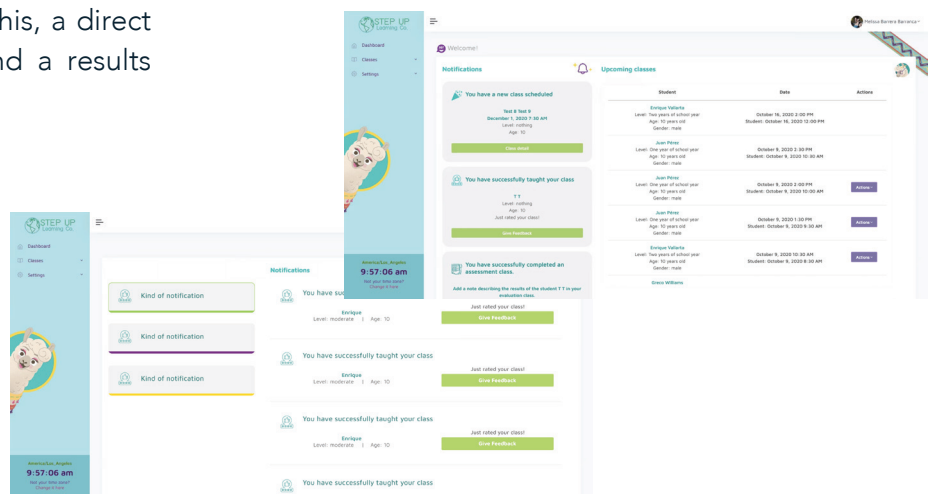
his, a direct
nd a results

STEP UP Learning Co.

Dashboard
Classes
Settings

Melissa Barrera Barranca

Welcome!

Notifications

You have a new class scheduled
Test 8 Test 9
December 1, 2020 7:30 AM
Level: nothing
Age: 10
Class detail

You have successfully taught your class
T T
Level: nothing
Age: 10
Just rated your class!
Give Feedback

You have successfully completed an assessment class.
Add a note describing the results of the student T T in your evaluation class.

America/Los_Angeles
9:57:06 am
Not your time zone?
Change it here

Upcoming classes

| Student | Date | Actions |
|---|---|---|
| Enrique Vallarta Level: Two years of school year Age: 10 years old Gender: male | October 16, 2020 2:00 PM Student: October 16, 2020 12:00 PM | |
| Juan Pérez Level: One year of school year Age: 10 years old Gender: male | October 9, 2020 2:30 PM Student: October 9, 2020 10:30 AM | |
| Juan Pérez Level: One year of school year Age: 10 years old Gender: male | October 9, 2020 2:00 PM Student: October 9, 2020 10:00 AM | Actions |
| Juan Pérez Level: One year of school year Age: 10 years old Gender: male | October 9, 2020 1:30 PM Student: October 9, 2020 9:30 AM | Actions |
| Enrique Vallarta Level: Two years of school year Age: 10 years old Gender: male | October 9, 2020 10:30 AM Student: October 9, 2020 8:30 AM | Actions |
| Greco Williams | | |

STEP UP Learning Co.

Dashboard
Classes
Settings

Kind of notification
Kind of notification
Kind of notification

America/Los_Angeles
9:57:06 am
Not your time zone?
Change it here

Notifications

You have succ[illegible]
Enrique
Level: moderate | Age: 10
Just rated your class!
Give Feedback

You have successfully taught your class
Enrique
Level: moderate | Age: 10
Just rated your class!
Give Feedback

You have successfully taught your class
Enrique
Level: moderate | Age: 10
Just rated your class!
Give Feedback

You have successfully taught your class